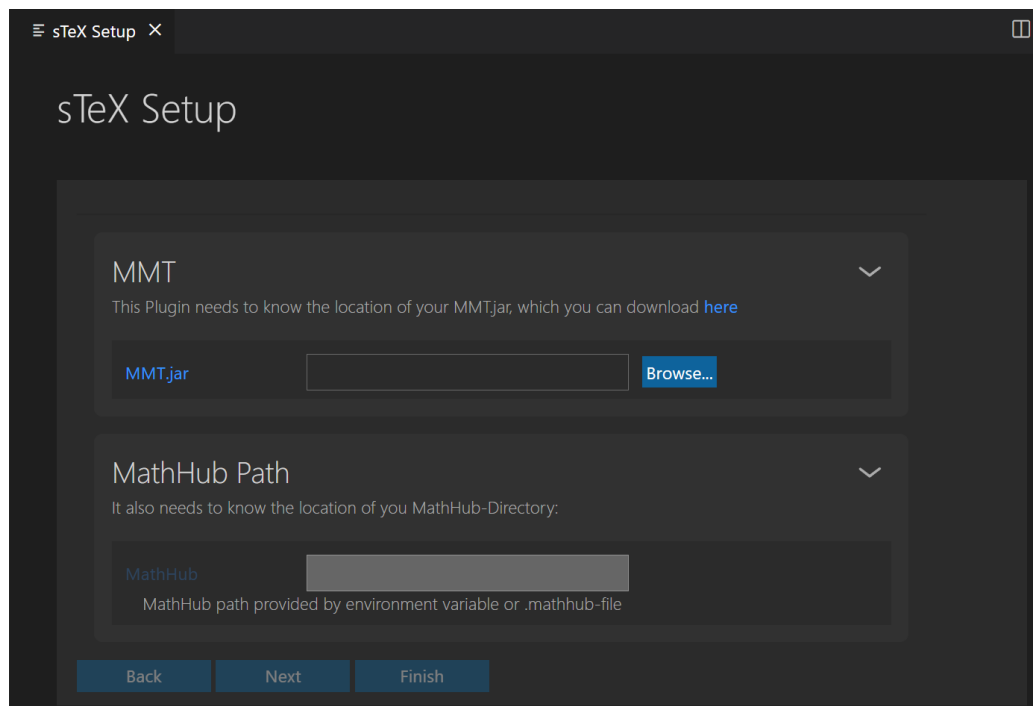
sTeX Setup ×

sTeX Setup

MMT

This Plugin needs to know the location of your MMT.jar, which you can download here

MMT.jar

Browse...

MathHub Path

It also needs to know the location of you MathHub-Directory:

MathHub

MathHub path provided by environment variable or .mathhub-file

Back

Next

Finish